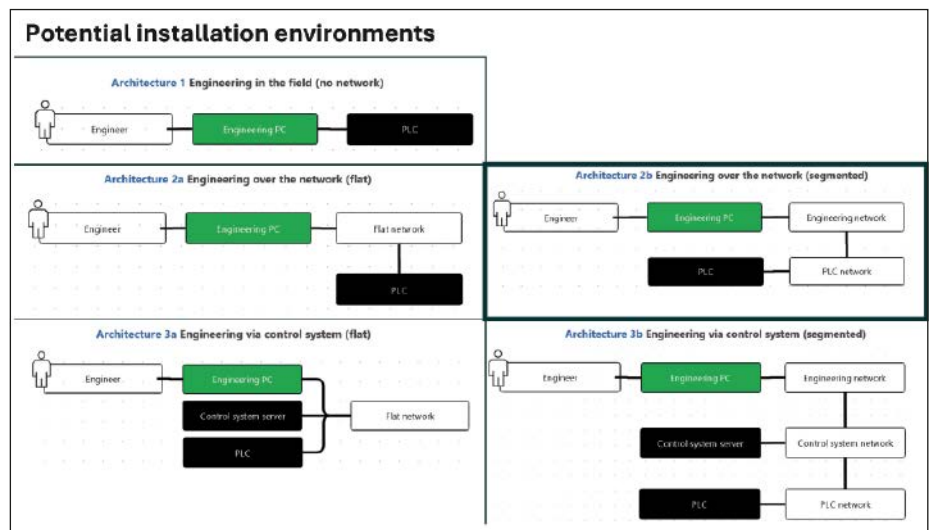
Potential installation environments

Architecture 1 Engineering in the field (no network)

Engineer
Engineering PC
PLC

Architecture 2a Engineering over the network (flat)

Engineer
Engineering PC
Flat network
PLC

Architecture 2b Engineering over the network (segmented)

Engineer
Engineering PC
Engineering network
PLC
PLC network

Architecture 3a Engineering via control system (flat)

Engineer
Engineering PC
Control system server
PLC
Flat network

Architecture 3b Engineering via control system (segmented)

Engineer
Engineering PC
Engineering network
Control system server
Control system network
PLC
PLC network